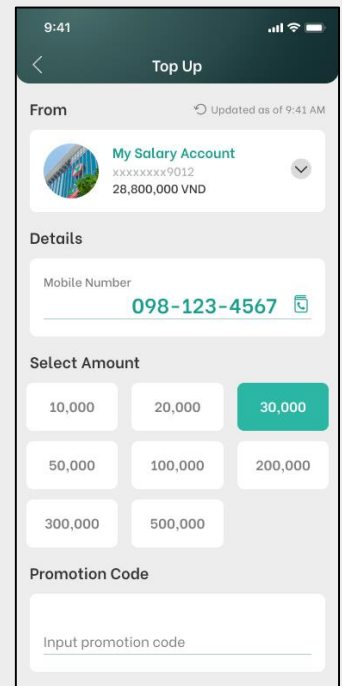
9:41

Top Up

From

Updated as of 9:41 AM

My Salary Account
xxxxxxxx9012
28,800,000 VND

Details

Mobile Number
098-123-4567

Select Amount

10,000
20,000
30,000
50,000
100,000
200,000
300,000
500,000

Promotion Code

Input promotion code